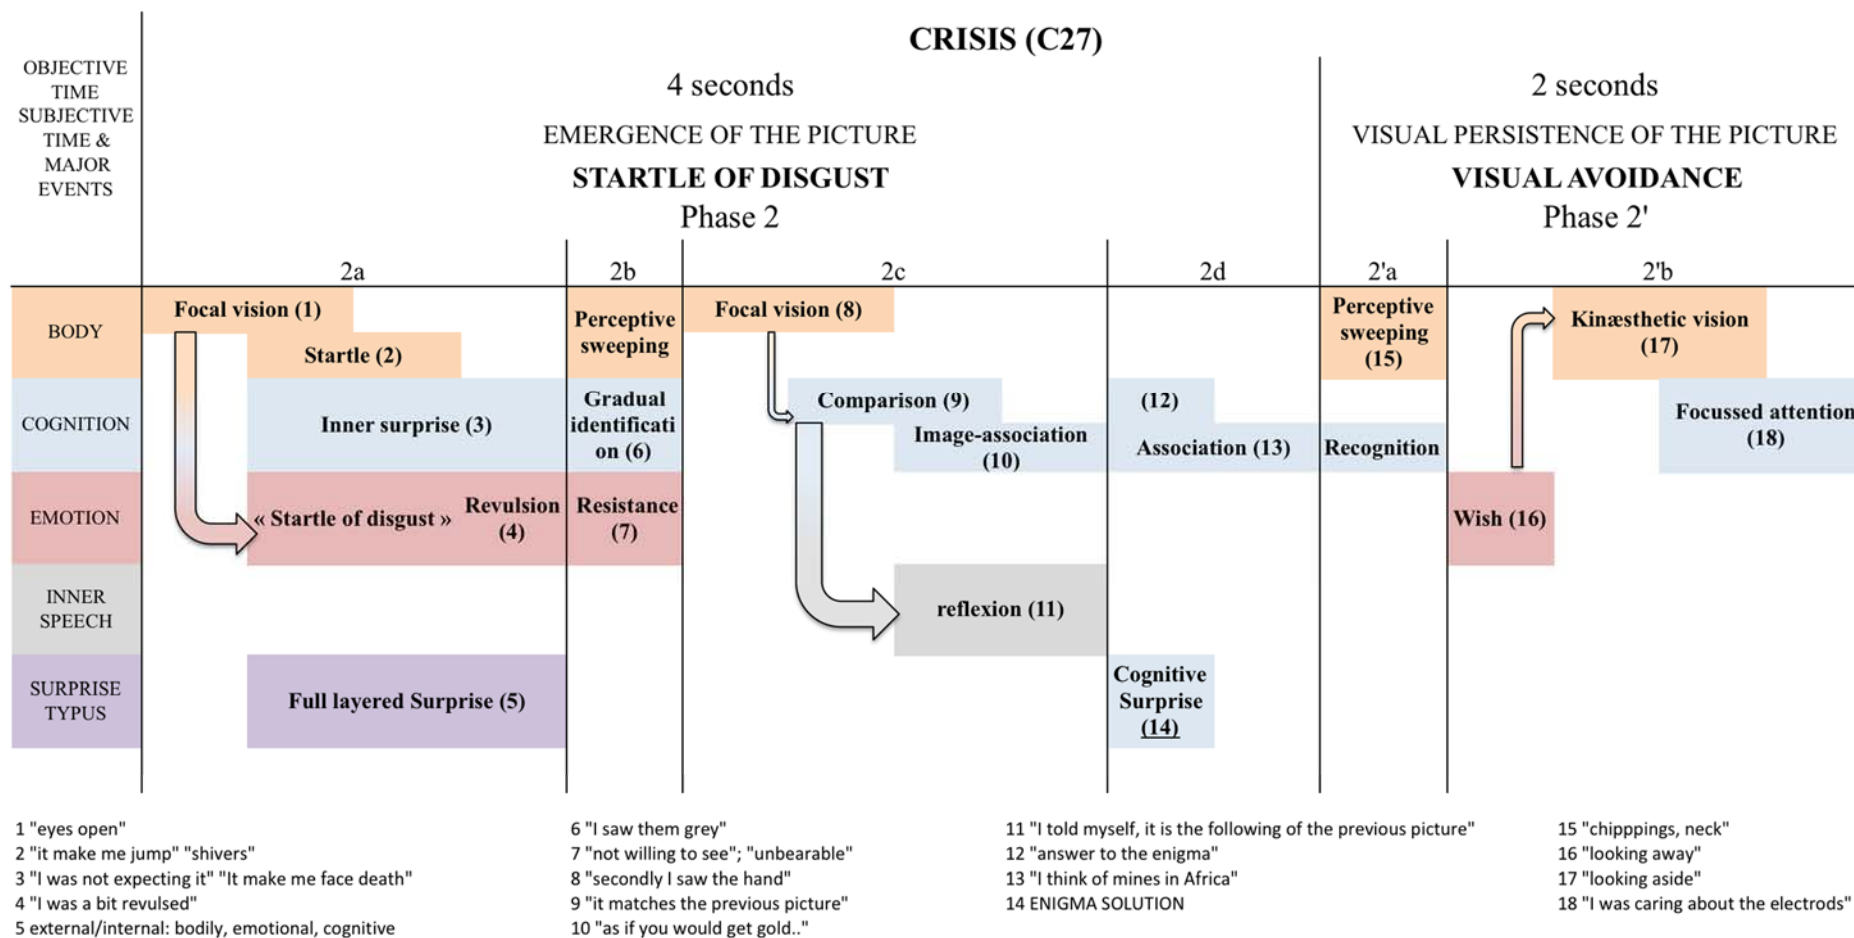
CRISIS (C27)

OBJECTIVE TIME SUBJECTIVE TIME & MAJOR EVENTS

4 seconds
EMERGENCE OF THE PICTURE
STARTLE OF DISGUST
Phase 2

2 seconds
VISUAL PERSISTENCE OF THE PICTURE
VISUAL AVOIDANCE
Phase 2'

| | 2a | 2b | 2c | 2d | 2'a | 2'b |
|---|---|---|---|---|---|---|
| BODY | Focal vision (1) Startle (2) | Perceptive sweeping | Focal vision (8) | | Perceptive sweeping (15) | Kinæsthetic vision (17) |
| COGNITION | Inner surprise (3) | Gradual identification (6) | Comparison (9) Image-association (10) | (12) Association (13) | Recognition | Focussed attention (18) |
| EMOTION | « Startle of disgust » Revulsion (4) | Resistance (7) | | | | Wish (16) |
| INNER SPEECH | | | reflexion (11) | | | |
| SURPRISE TYPUS | Full layered Surprise (5) | | | Cognitive Surprise (14) | | |

1 "eyes open"
2 "it make me jump" "shivers"
3 "I was not expecting it" "It make me face death"
4 "I was a bit revulsed"
5 external/internal: bodily, emotional, cognitive

6 "I saw them grey"
7 "not willing to see"; "unbearable"
8 "secondly I saw the hand"
9 "it matches the previous picture"
10 "as if you would get gold.."

11 "I told myself, it is the following of the previous picture"
12 "answer to the enigma"
13 "I think of mines in Africa"
14 ENIGMA SOLUTION

15 "chipppings, neck"
16 "looking away"
17 "looking aside"
18 "I was caring about the electrods"